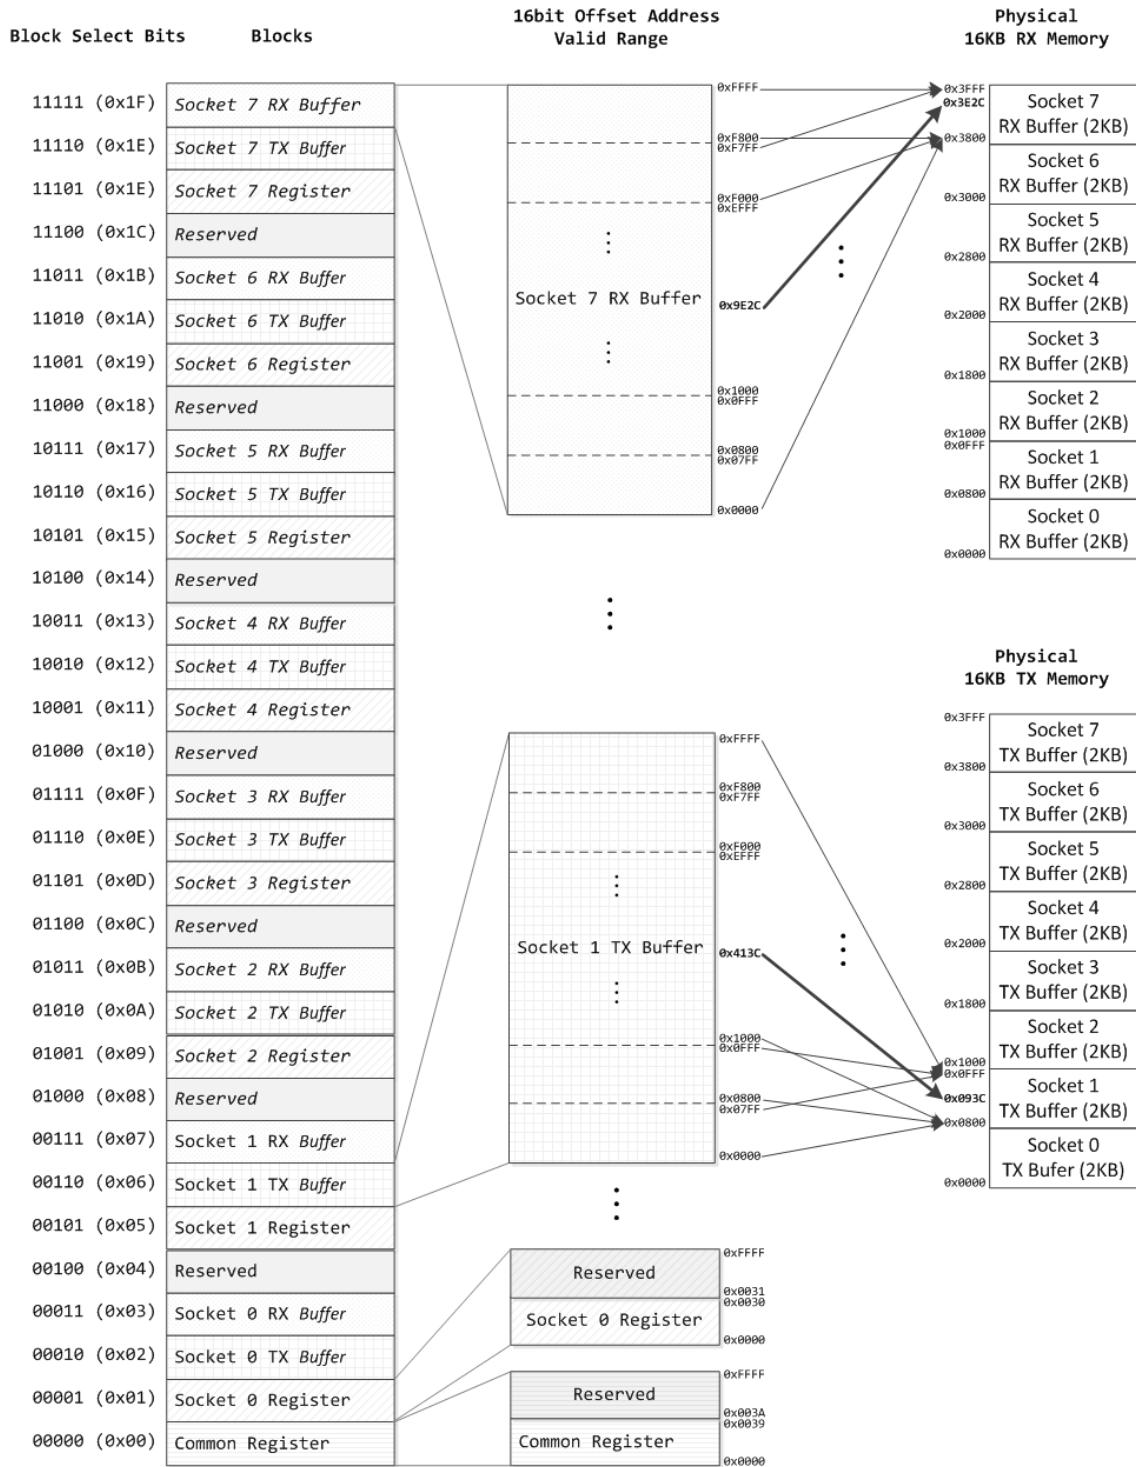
Block Select Bits

Blocks

16bit Offset Address Valid Range

Physical 16KB RX Memory

| | |
|---|---|
| 11111 (0x1F) | Socket 7 RX Buffer |
| 11110 (0x1E) | Socket 7 TX Buffer |
| 11101 (0x1E) | Socket 7 Register |
| 11100 (0x1C) | Reserved |
| 11011 (0x1B) | Socket 6 RX Buffer |
| 11010 (0x1A) | Socket 6 TX Buffer |
| 11001 (0x19) | Socket 6 Register |
| 11000 (0x18) | Reserved |
| 10111 (0x17) | Socket 5 RX Buffer |
| 10110 (0x16) | Socket 5 TX Buffer |
| 10101 (0x15) | Socket 5 Register |
| 10100 (0x14) | Reserved |
| 10011 (0x13) | Socket 4 RX Buffer |
| 10010 (0x12) | Socket 4 TX Buffer |
| 10001 (0x11) | Socket 4 Register |
| 01000 (0x10) | Reserved |
| 01111 (0x0F) | Socket 3 RX Buffer |
| 01110 (0x0E) | Socket 3 TX Buffer |
| 01101 (0x0D) | Socket 3 Register |
| 01100 (0x0C) | Reserved |
| 01011 (0x0B) | Socket 2 RX Buffer |
| 01010 (0x0A) | Socket 2 TX Buffer |
| 01001 (0x09) | Socket 2 Register |
| 01000 (0x08) | Reserved |
| 00111 (0x07) | Socket 1 RX Buffer |
| 00110 (0x06) | Socket 1 TX Buffer |
| 00101 (0x05) | Socket 1 Register |
| 00100 (0x04) | Reserved |
| 00011 (0x03) | Socket 0 RX Buffer |
| 00010 (0x02) | Socket 0 TX Buffer |
| 00001 (0x01) | Socket 0 Register |
| 00000 (0x00) | Common Register |

0xFFFF
0xF800
0xF7FF
0xF000
0xEFFF
Socket 7 RX Buffer
0x9E2C
0x1000
0x0FFF
0x0800
0x07FF
0x0000

0x3FFF
0x3E2C
Socket 7 RX Buffer (2KB)
0x3800
Socket 6 RX Buffer (2KB)
0x3000
Socket 5 RX Buffer (2KB)
0x2800
Socket 4 RX Buffer (2KB)
0x2000
Socket 3 RX Buffer (2KB)
0x1800
Socket 2 RX Buffer (2KB)
0x1000
0x0FFF
Socket 1 RX Buffer (2KB)
0x0800
Socket 0 RX Buffer (2KB)
0x0000

Physical 16KB TX Memory

0xFFFF
0xF800
0xF7FF
0xF000
0xEFFF
Socket 1 TX Buffer
0x413C
0x1000
0x0FFF
0x0800
0x07FF
0x0000

0x3FFF
Socket 7 TX Buffer (2KB)
0x3800
Socket 6 TX Buffer (2KB)
0x3000
Socket 5 TX Buffer (2KB)
0x2800
Socket 4 TX Buffer (2KB)
0x2000
Socket 3 TX Buffer (2KB)
0x1800
Socket 2 TX Buffer (2KB)
0x1000
0x0FFF
0x093C
Socket 1 TX Buffer (2KB)
0x0800
Socket 0 TX Bufer (2KB)
0x0000

0xFFFF
Reserved
0x0031
0x0030
Socket 0 Register
0x0000

0xFFFF
Reserved
0x003A
0x0039
Common Register
0x0000